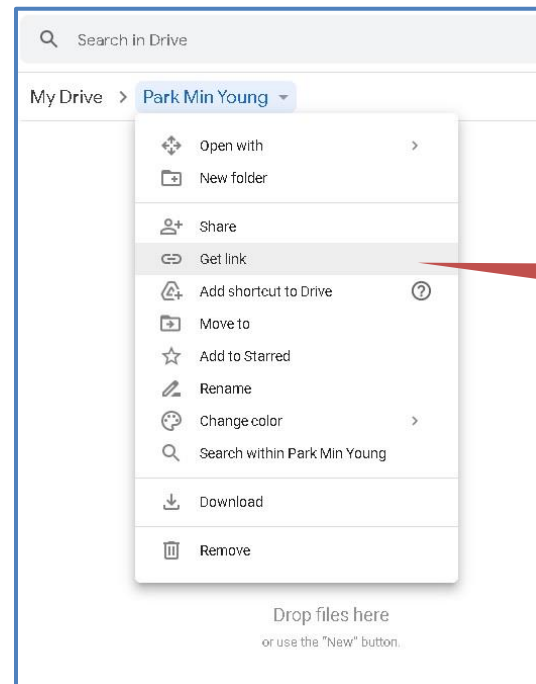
Search in Drive

My Drive > Park Min Young

Open with
New folder
Share
Get link
Add shortcut to Drive
Move to
Add to Starred
Rename
Change color
Search within Park Min Young
Download
Remove

Drop files here
or use the "New" button.